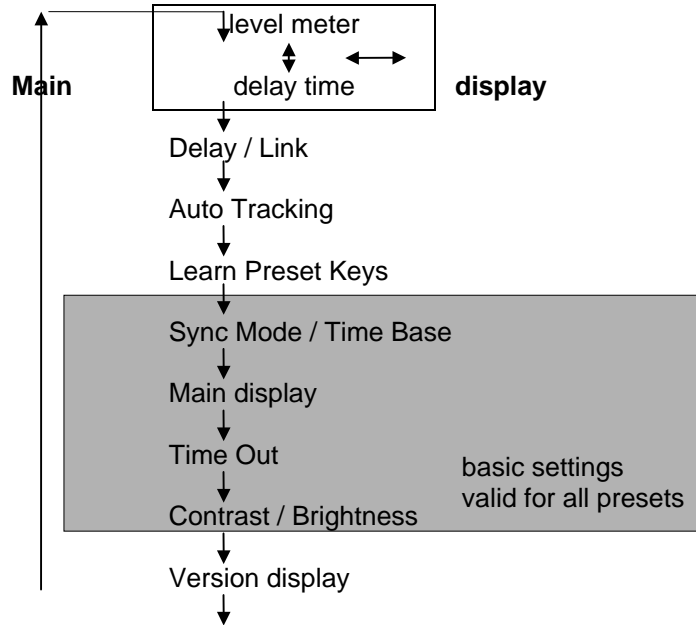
level meter

Main delay time display

Delay / Link

Auto Tracking

Learn Preset Keys

Sync Mode / Time Base

Main display

Time Out

basic settings
valid for all presets

Contrast / Brightness

Version display